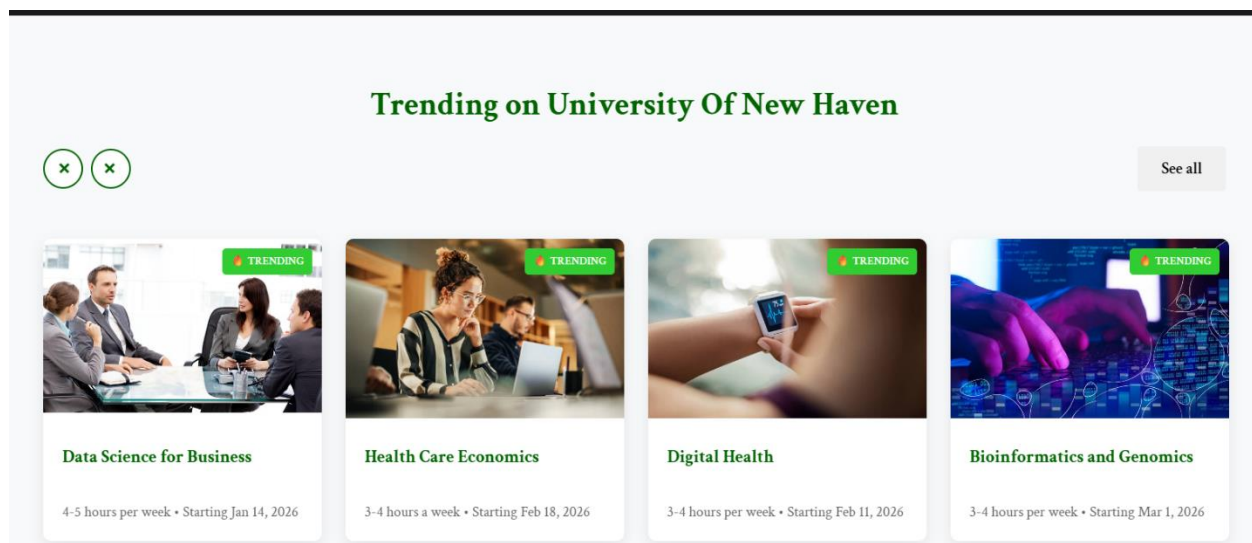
Trending on University Of New Haven

See all

TRENDING

Data Science for Business

4-5 hours per week • Starting Jan 14, 2026

TRENDING

Health Care Economics

3-4 hours a week • Starting Feb 18, 2026

TRENDING

Digital Health

3-4 hours per week • Starting Feb 11, 2026

TRENDING

Bioinformatics and Genomics

3-4 hours per week • Starting Mar 1, 2026